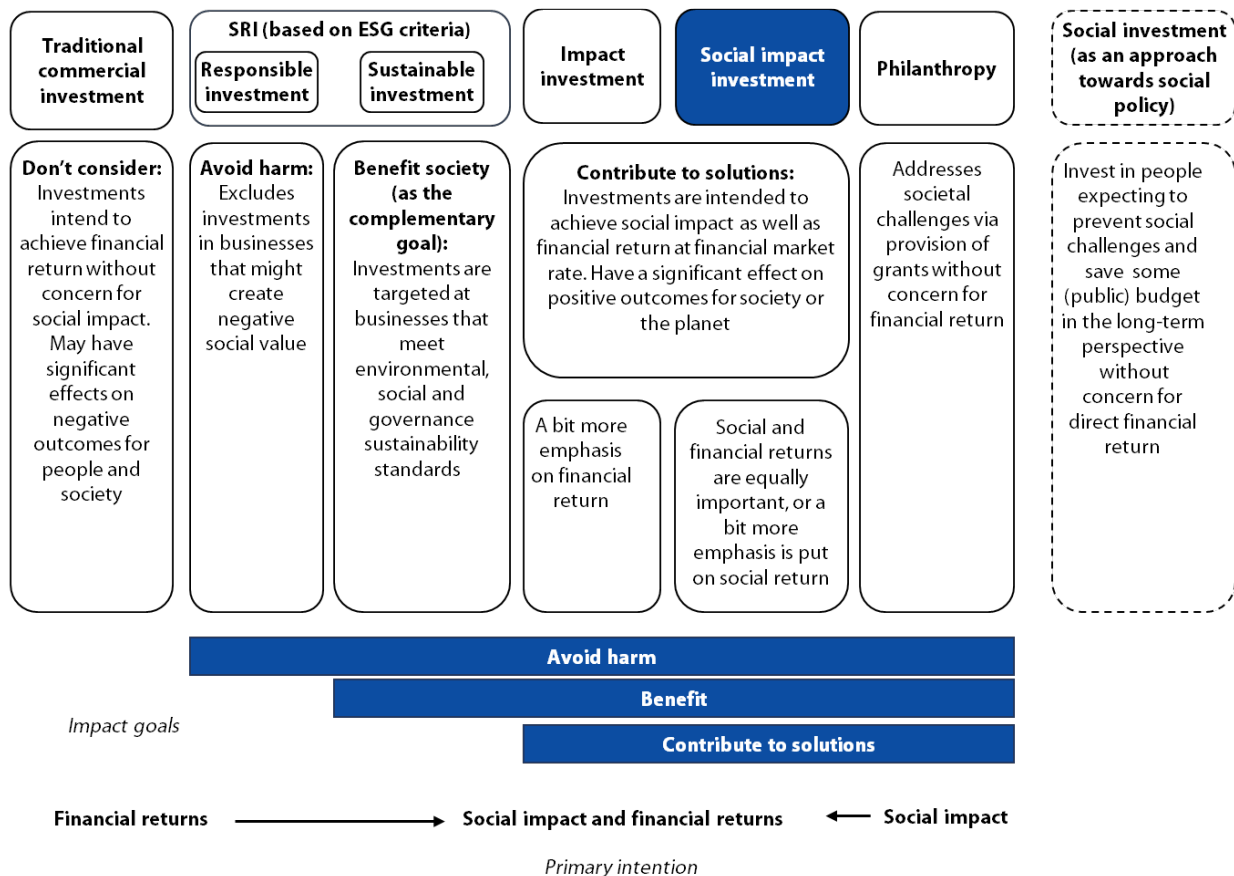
Traditional commercial investment

SRI (based on ESG criteria)

Responsible investment

Sustainable investment

Impact investment

Social impact investment

Philanthropy

Social investment (as an approach towards social policy)

Don't consider: Investments intend to achieve financial return without concern for social impact. May have significant effects on negative outcomes for people and society

Avoid harm: Excludes investments in businesses that might create negative social value

Benefit society (as the complementary goal): Investments are targeted at businesses that meet environmental, social and governance sustainability standards

Contribute to solutions: Investments are intended to achieve social impact as well as financial return at financial market rate. Have a significant effect on positive outcomes for society or the planet

A bit more emphasis on financial return

Social and financial returns are equally important, or a bit more emphasis is put on social return

Addresses societal challenges via provision of grants without concern for financial return

Invest in people expecting to prevent social challenges and save some (public) budget in the long-term perspective without concern for direct financial return

Avoid harm

Benefit

Impact goals

Contribute to solutions

Financial returns

Social impact and financial returns

Social impact

Primary intention